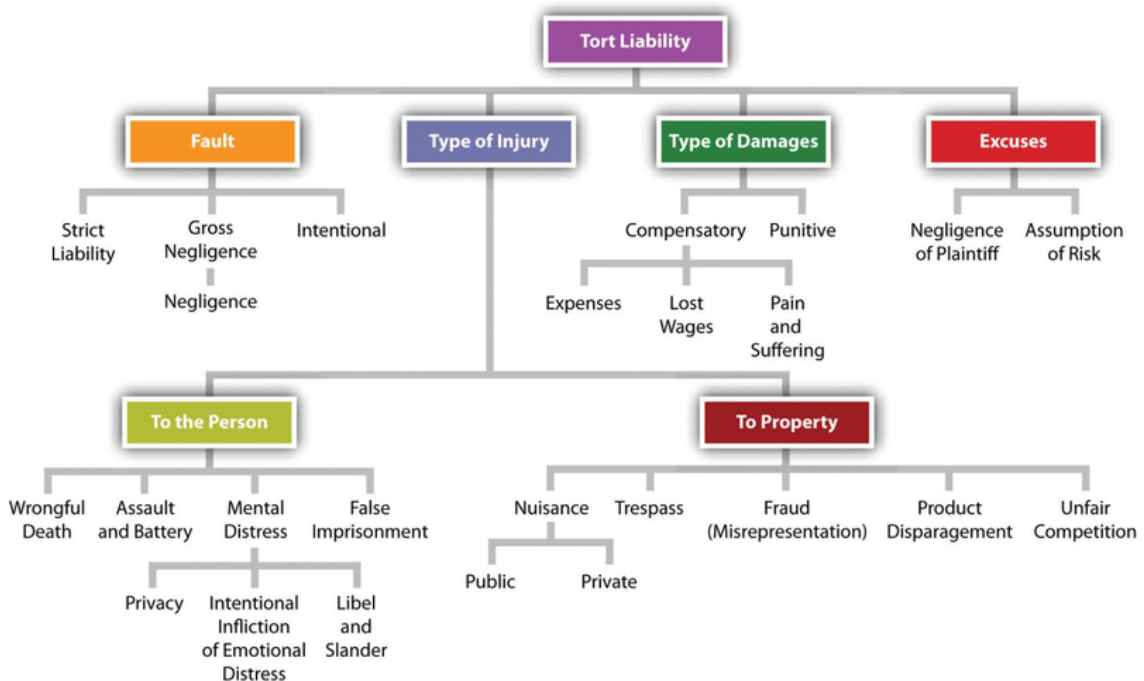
Tort Liability

Fault

Type of Injury

Type of Damages

Excuses

Strict Liability

Gross Negligence

Negligence

Intentional

Compensatory

Punitive

Expenses

Lost Wages

Pain and Suffering

Negligence of Plaintiff

Assumption of Risk

To the Person

To Property

Wrongful Death

Assault and Battery

Mental Distress

False Imprisonment

Privacy

Intentional Infliction of Emotional Distress

Libel and Slander

Nuisance

Public

Private

Trespass

Fraud (Misrepresentation)

Product Disparagement

Unfair Competition